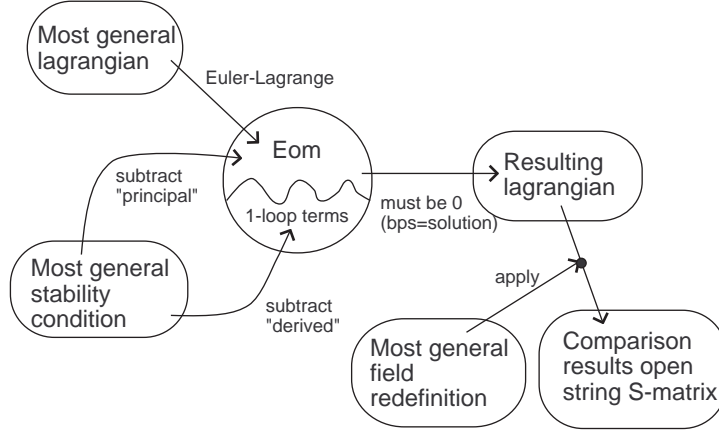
Most general lagrangian

Euler-Lagrange

Eom

1-loop terms

subtract "principal"

Most general stability condition

subtract "derived"

must be 0 (bps=solution)

Resulting lagrangian

apply

Most general field redefinition

Comparison results open string S-matrix